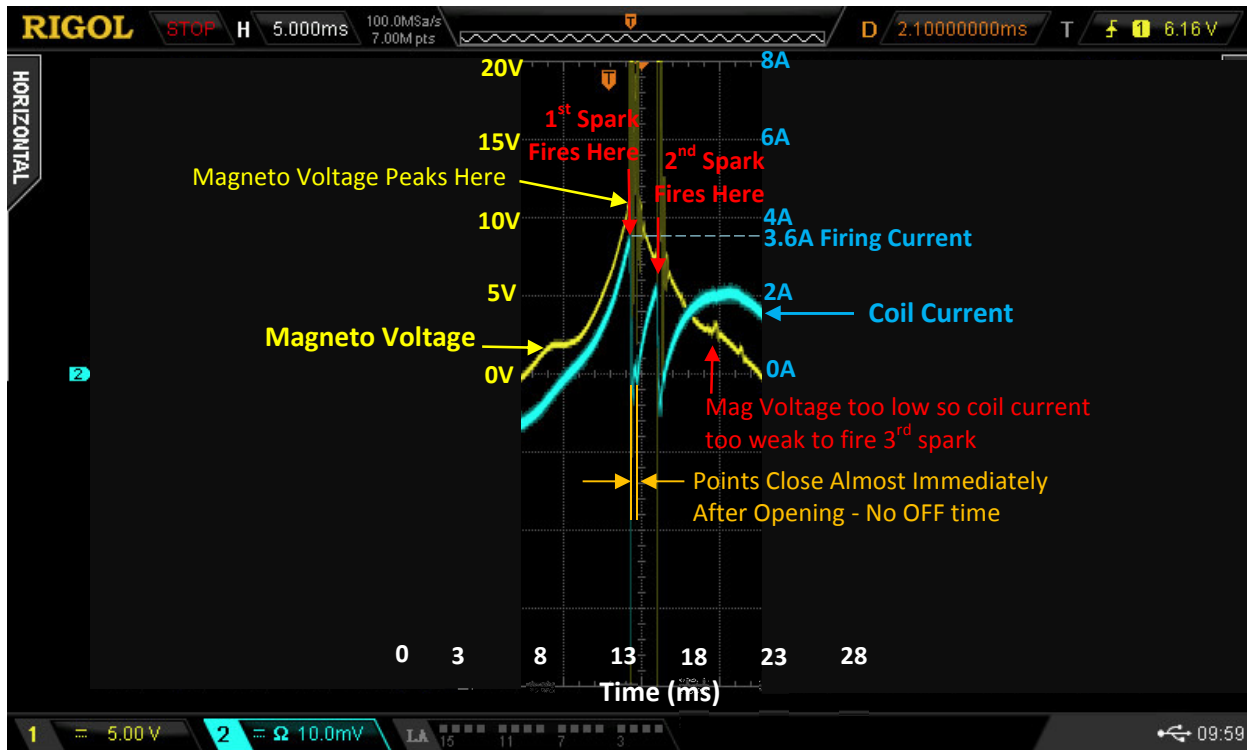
RIGOL STOP H 5.000ms 100.0MSa/s 7.00M pts T D 2.10000000ms T 1 6.16 V

HORIZONTAL

20V
15V
10V
5V
0V

8A
6A
4A
2A
0A

1$^{st}$ Spark Fires Here

2$^{nd}$ Spark Fires Here

Magneto Voltage Peaks Here

3.6A Firing Current

Coil Current

Magneto Voltage

Mag Voltage too low so coil current too weak to fire 3$^{rd}$ spark

Points Close Almost Immediately After Opening - No OFF time

0 3 8 13 18 23 28
Time (ms)

2

1 5.00 V 2 Ω 10.0mV LA 15 11 7 3 09:59